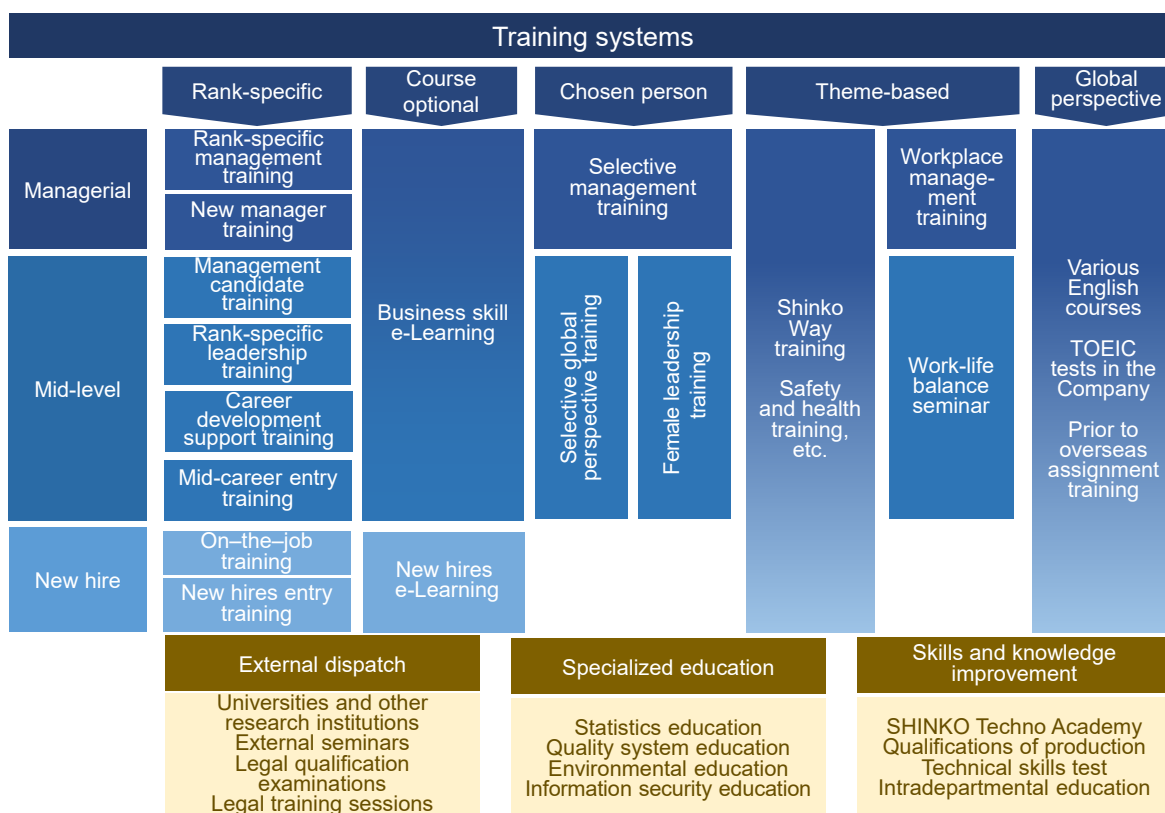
Training systems

Rank-specific

Course optional

Chosen person

Theme-based

Global perspective

Managerial

Mid-level

New hire

Rank-specific management training

New manager training

Management candidate training

Rank-specific leadership training

Career development support training

Mid-career entry training

On–the–job training

New hires entry training

Business skill e-Learning

New hires e-Learning

Selective management training

Selective global perspective training

Female leadership training

Shinko Way training

Safety and health training, etc.

Workplace manage-ment training

Work-life balance seminar

Various English courses

TOEIC tests in the Company

Prior to overseas assignment training

External dispatch

Universities and other research institutions
External seminars
Legal qualification examinations
Legal training sessions

Specialized education

Statistics education
Quality system education
Environmental education
Information security education

Skills and knowledge improvement

SHINKO Techno Academy
Qualifications of production
Technical skills test
Intradepartmental education